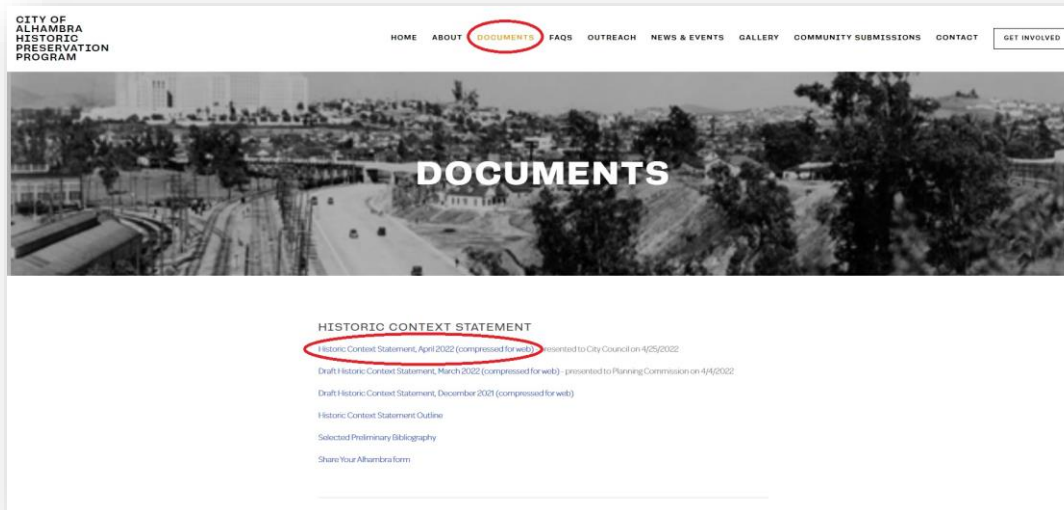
CITY OF ALHAMBRA HISTORIC PRESERVATION PROGRAM

HOME ABOUT DOCUMENTS FAQS OUTREACH NEWS & EVENTS GALLERY COMMUNITY SUBMISSIONS CONTACT GET INVOLVED

DOCUMENTS

HISTORIC CONTEXT STATEMENT

Historic Context Statement, April 2022 (compressed for web) - presented to City Council on 4/25/2022

Draft Historic Context Statement, March 2022 (compressed for web) - presented to Planning Commission on 4/4/2022

Draft Historic Context Statement, December 2021 (compressed for web)

Historic Context Statement Outline

Selected Preliminary Bibliography

Share Your Alhambra form